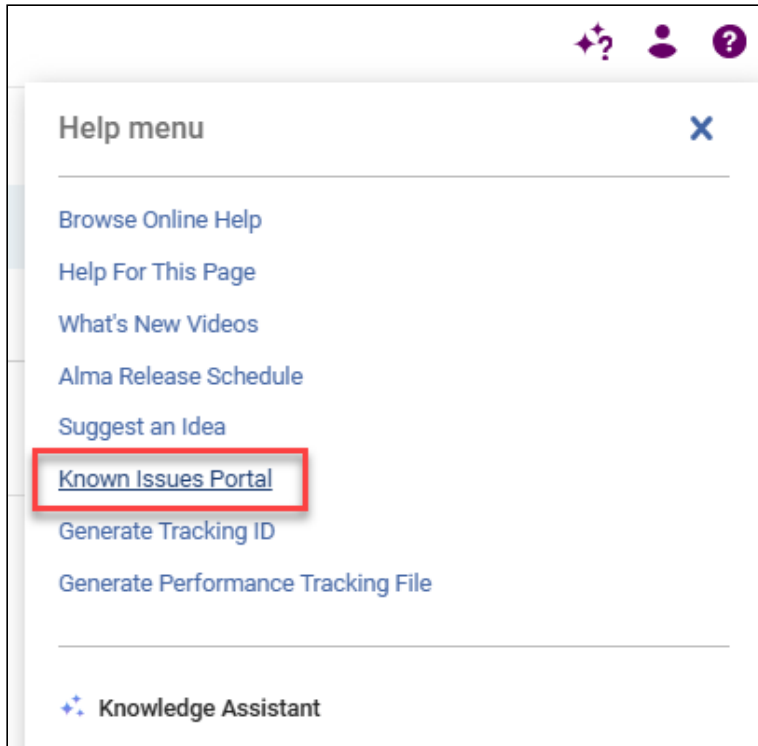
Help menu

Browse Online Help
Help For This Page
What's New Videos
Alma Release Schedule
Suggest an Idea
Known Issues Portal
Generate Tracking ID
Generate Performance Tracking File

Knowledge Assistant